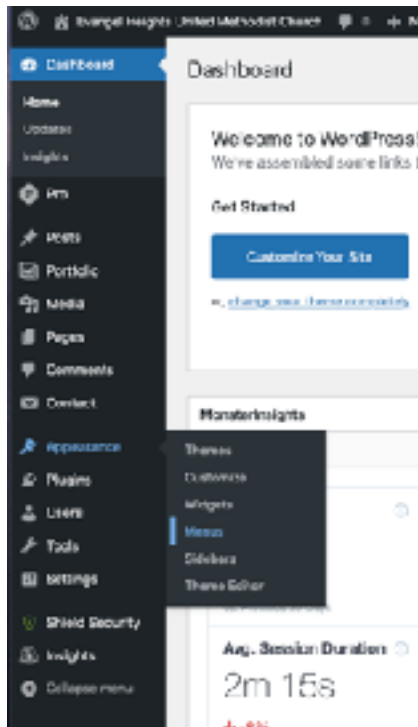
Evangel Heights United Methodist Church

Dashboard

Home

Updates

Insights

Pro

Posts

Portfolio

Media

Pages

Comments

Contact

Appearance

Plugins

Users

Tools

Settings

Shield Security

Insights

Collapse menu

Themes

Customize

Widgets

Menus

Sidebars

Theme Editor

Dashboard

Welcome to WordPress!

We've assembled some links t

Get Started

Customize Your Site

or, change your theme completely

MonsterInsights

Avg. Session Duration

2m 15s